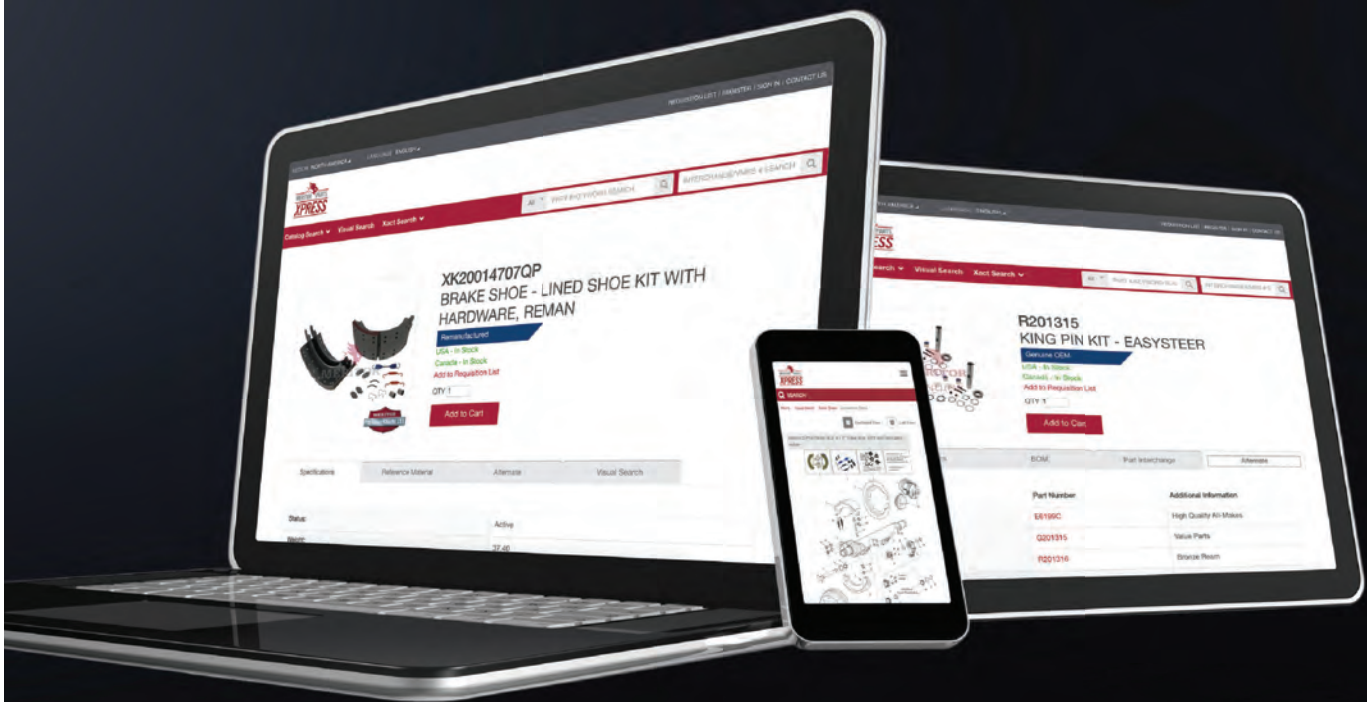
XPRESS

Catalog Search Visual Search Xact Search

XK20014707QP
BRAKE SHOE - LINED SHOE KIT WITH HARDWARE, REMAN

Remanufactured
USA - In Stock
Canada - In Stock
Add to Requisition List
QTY 1
Add to Cart

Specifications
Reference Material
Alternate
Visual Search

Status:
Active
Weight:
37.40

Visual Search Xact Search

R201315
KING PIN KIT - EASYSTEER

Genuine OEM
USA - In Stock
Canada - In Stock
Add to Requisition List
QTY 1
Add to Cart

BOM
Part Interchange
Alternate

Part Number
Additional Information
E6190C
High Quality All Makes
Q201315
Value Parts
R201316
Bronze Ream

XPRESS
SEARCH